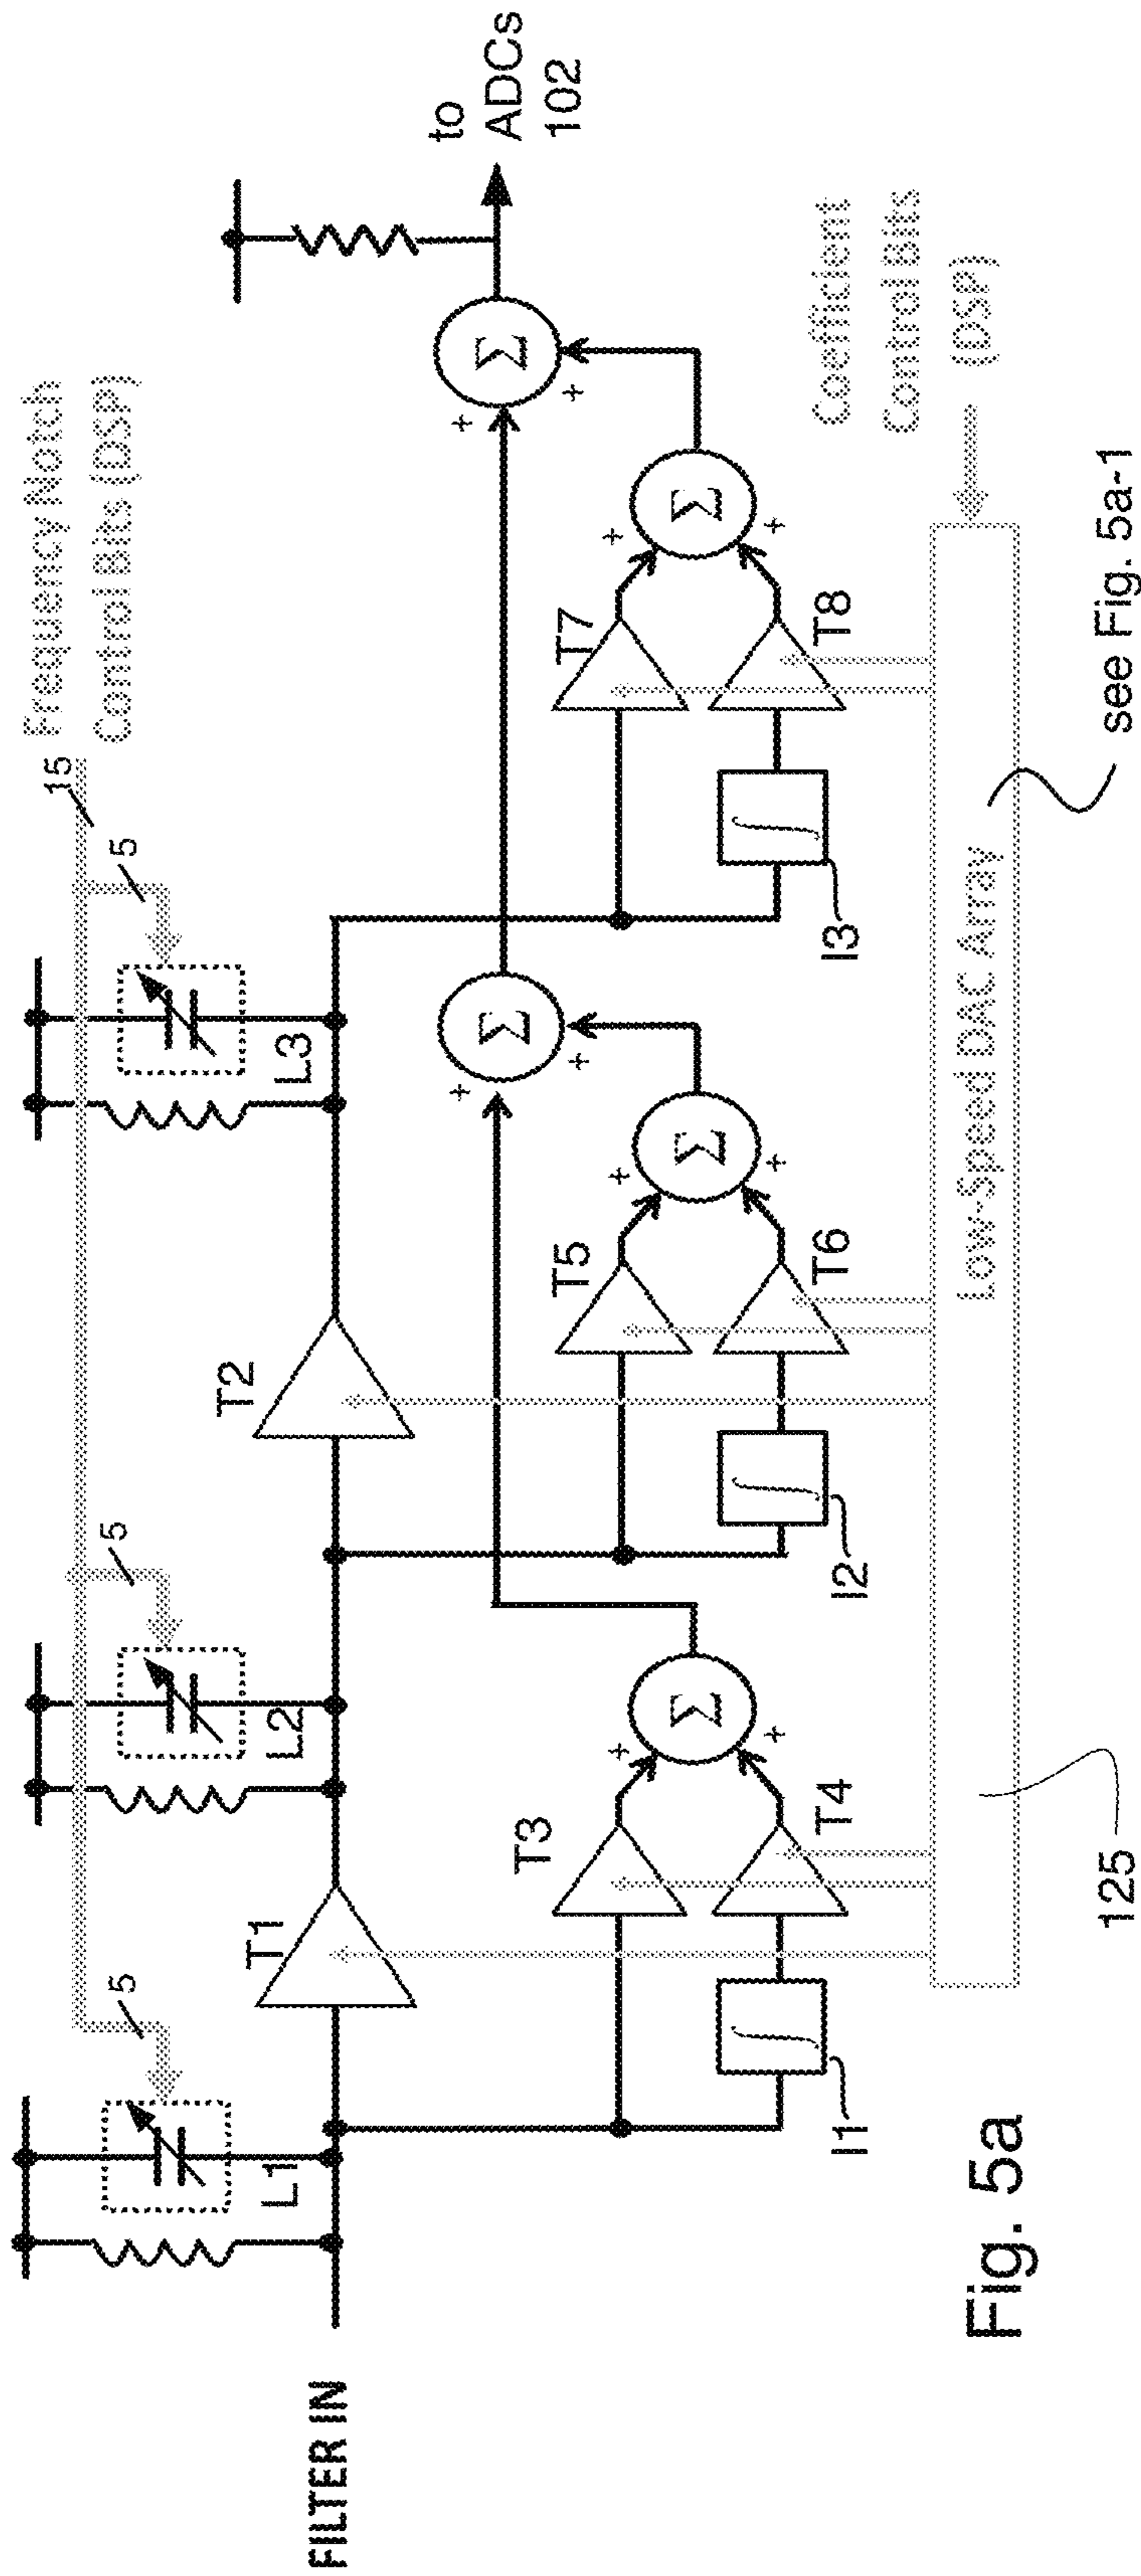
to ADCs 102

Frequency Notch Control Bits (DSP)

15

5

5

5

L1

L2

L3

T1

T2

T3

T4

T5

T6

T7

T8

$\Sigma$

$\Sigma$

$\Sigma$

$\Sigma$

$\Sigma$

+

+

$\int$

I1

I2

I3

Coefficient Control Bits (DSP)

Low-Speed DAC Array

125

see Fig. 5a-1

FILTER IN

Fig. 5a